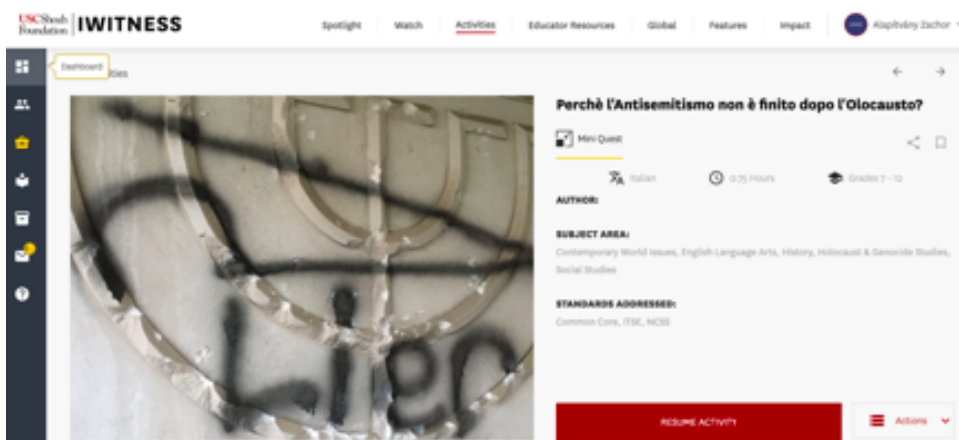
USC Shoah Foundation | IWITNESS

Spotlight Watch Activities Educator Resources Global Features Impact Alapítvány Zachor

Dashboard ities

Perchè l'Antisemitismo non è finito dopo l'Olocausto?

Mini Quest

Italian 0.75 Hours Grades 7 - 12

AUTHOR:

SUBJECT AREA:
Contemporary World Issues, English Language Arts, History, Holocaust & Genocide Studies, Social Studies

STANDARDS ADDRESSED:
Common Core, ITSE, NCSS

RESUME ACTIVITY

Actions

Lies